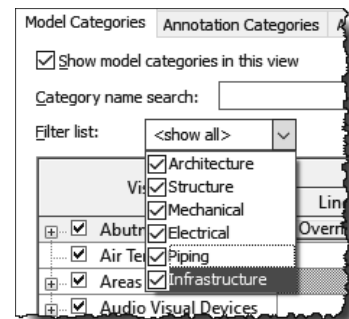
Model Categories
Annotation Categories
A

Show model categories in this view

Category name search:

Filter list:
<show all>

Architecture
Structure
Mechanical
Electrical
Piping
Infrastructure

Vi
Lin
Overr
Abutr
Air Te
Areas
Audio Visual Devices